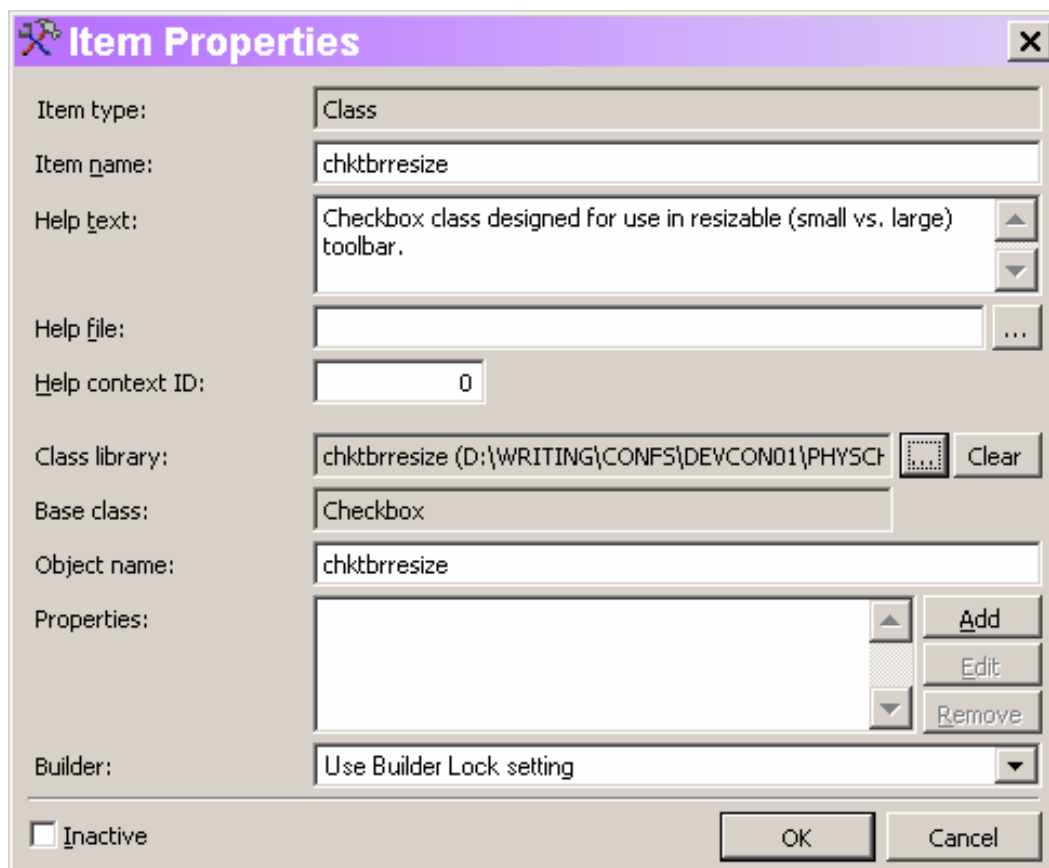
Item Properties

Item type: Class

Item name: chktbrresize

Help text: Checkbox class designed for use in resizable (small vs. large) toolbar.

Help file: ...

Help context ID: 0

Class library: chktbrresize (D:\WRITING\CONFS\DEVCON01\PHYSCH ... Clear

Base class: Checkbox

Object name: chktbrresize

Properties: Add Edit Remove

Builder: Use Builder Lock setting

Inactive

OK Cancel